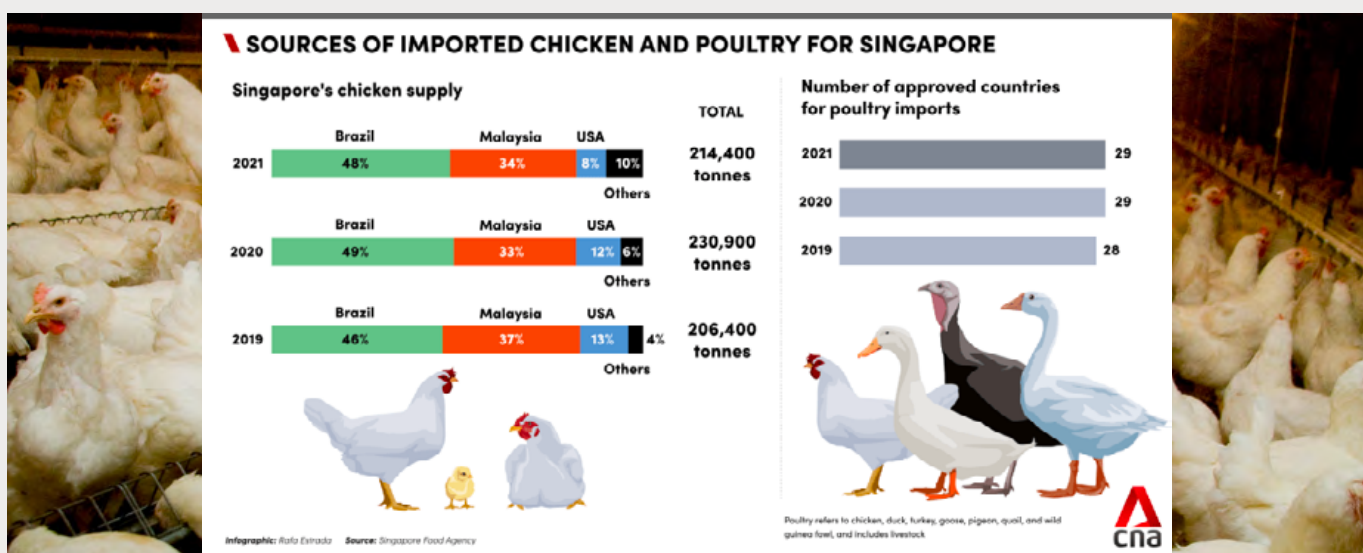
SOURCES OF IMPORTED CHICKEN AND POULTRY FOR SINGAPORE

Singapore's chicken supply

TOTAL

2021
Brazil 48%
Malaysia 34%
USA 8%
10%
Others
214,400 tonnes

2020
Brazil 49%
Malaysia 33%
USA 12%
6%
Others
230,900 tonnes

2019
Brazil 46%
Malaysia 37%
USA 13%
4%
Others
206,400 tonnes

Infographic: Rafa Estrada Source: Singapore Food Agency

Number of approved countries for poultry imports

2021 29
2020 29
2019 28

Poultry refers to chicken, duck, turkey, goose, pigeon, quail, and wild guinea fowl, and includes livestock

cna